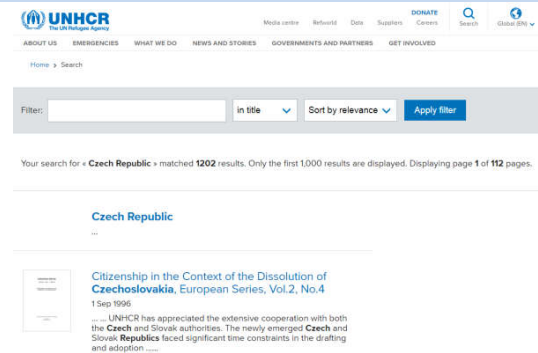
UNHCR
The UN Refugee Agency

Media centre Refworld Data Suppliers DONATE Careers Search Global (EN)

ABOUT US EMERGENCIES WHAT WE DO NEWS AND STORIES GOVERNMENTS AND PARTNERS GET INVOLVED

Home > Search

Filter: in title Sort by relevance Apply filter

Your search for « Czech Republic » matched 1202 results. Only the first 1,000 results are displayed. Displaying page 1 of 112 pages.

Czech Republic

...

Citizenship in the Context of the Dissolution of Czechoslovakia, European Series, Vol.2, No.4

1 Sep 1996

... ... UNHCR has appreciated the extensive cooperation with both the Czech and Slovak authorities. The newly emerged Czech and Slovak Republics faced significant time constraints in the drafting and adoption ......